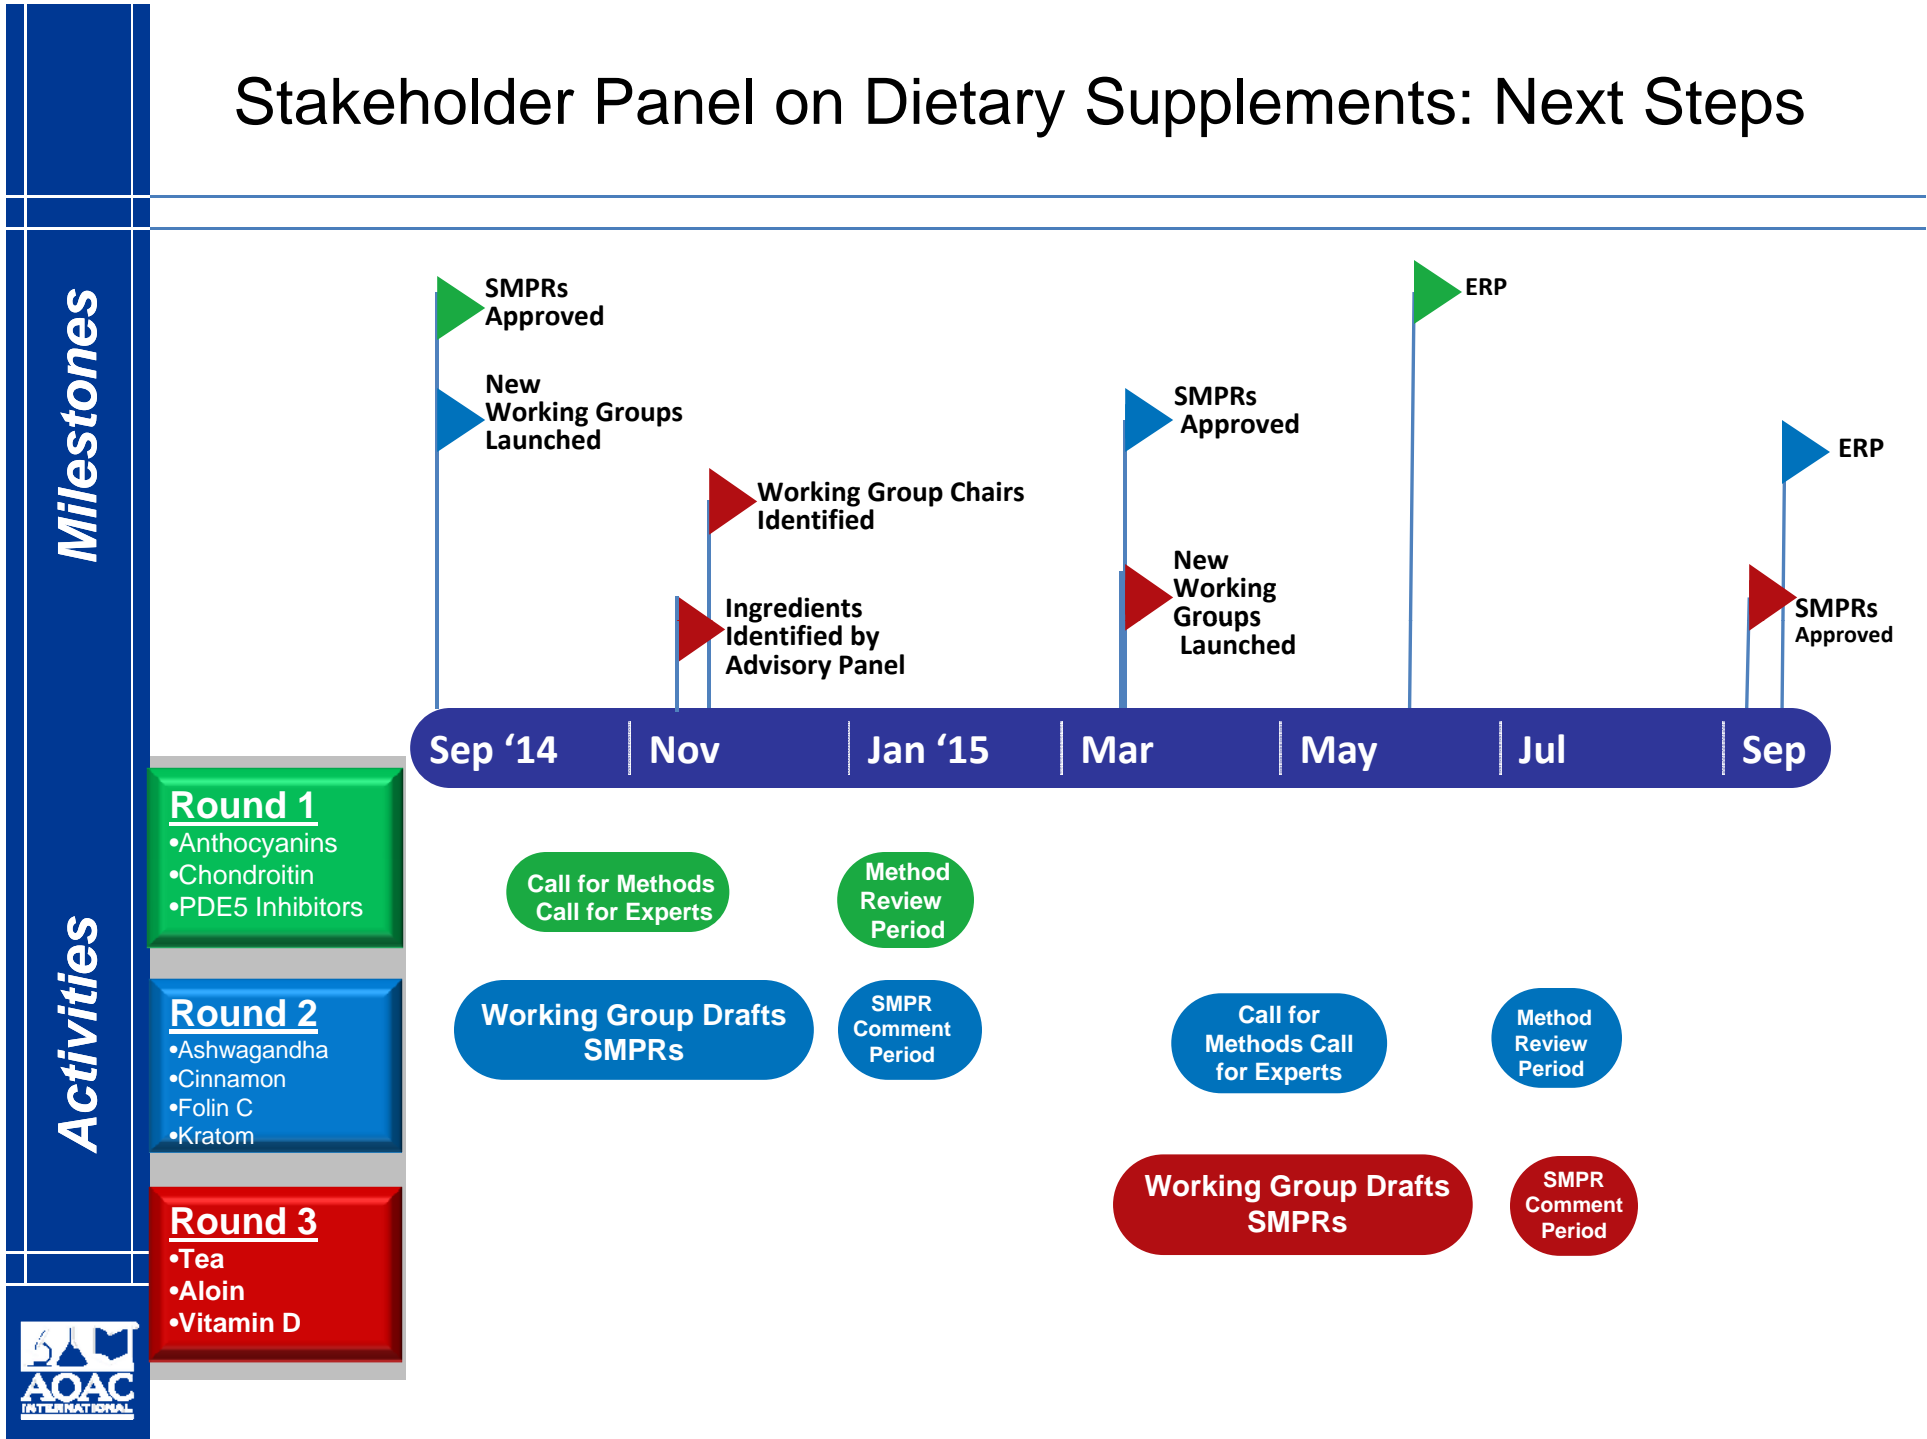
Stakeholder Panel on Dietary Supplements: Next Steps

Milestones

SMPRs Approved

New Working Groups Launched

Working Group Chairs Identified

Ingredients Identified by Advisory Panel

SMPRs Approved

New Working Groups Launched

ERP

ERP

SMPRs Approved

Sep ‘14 | Nov | Jan ‘15 | Mar | May | Jul | Sep

Activities

Round 1
•Anthocyanins
•Chondroitin
•PDE5 Inhibitors

Call for Methods Call for Experts

Method Review Period

Round 2
•Ashwagandha
•Cinnamon
•Folin C
•Kratom

Working Group Drafts SMPRs

SMPR Comment Period

Call for Methods Call for Experts

Method Review Period

Round 3
•Tea
•Aloin
•Vitamin D

Working Group Drafts SMPRs

SMPR Comment Period

AOAC INTERNATIONAL